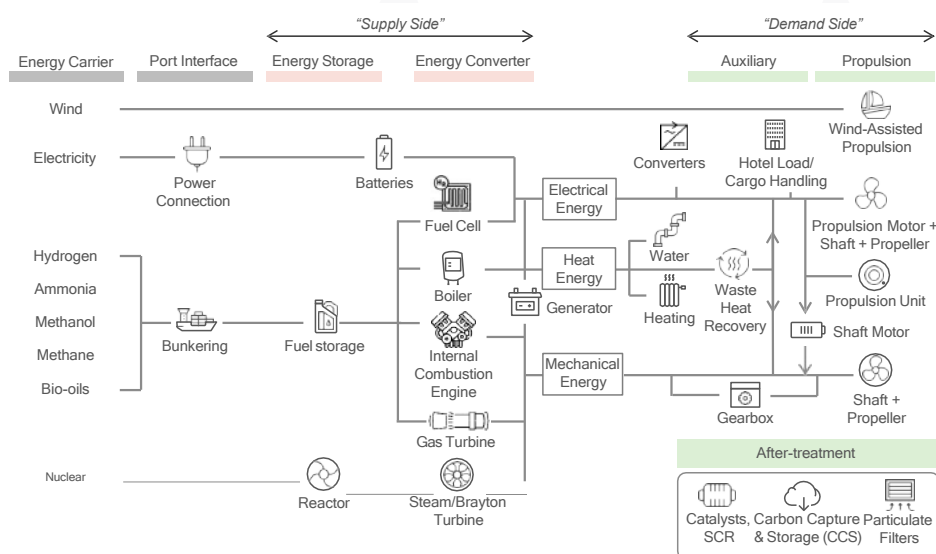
"Supply Side"

"Demand Side"

Energy Carrier

Port Interface

Energy Storage

Energy Converter

Auxiliary

Propulsion

Wind

Wind-Assisted Propulsion

Electricity

Power Connection

Batteries

Converters

Hotel Load/ Cargo Handling

Electrical Energy

Fuel Cell

Propulsion Motor + Shaft + Propeller

Hydrogen

Ammonia

Methanol

Methane

Bio-oils

Heat Energy

Water

Boiler

Waste Heat Recovery

Propulsion Unit

Generator

Heating

Bunkering

Fuel storage

Shaft Motor

Internal Combustion Engine

Mechanical Energy

Shaft + Propeller

Gearbox

Gas Turbine

After-treatment

Nuclear

Reactor

Steam/Brayton Turbine

Catalysts, SCR

Carbon Capture & Storage (CCS)

Particulate Filters